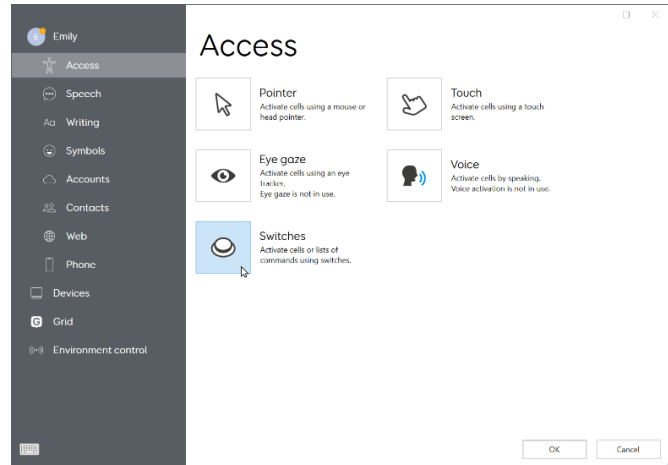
Emily

Access

Speech

Writing

Symbols

Accounts

Contacts

Web

Phone

Devices

Grid

Environment control

Access

Pointer
Activate cells using a mouse or head pointer.

Touch
Activate cells using a touch screen.

Eye gaze
Activate cells using an eye tracker.
Eye gaze is not in use.

Voice
Activate cells by speaking.
Voice activation is not in use.

Switches
Activate cells or lists of commands using switches.

OK

Cancel